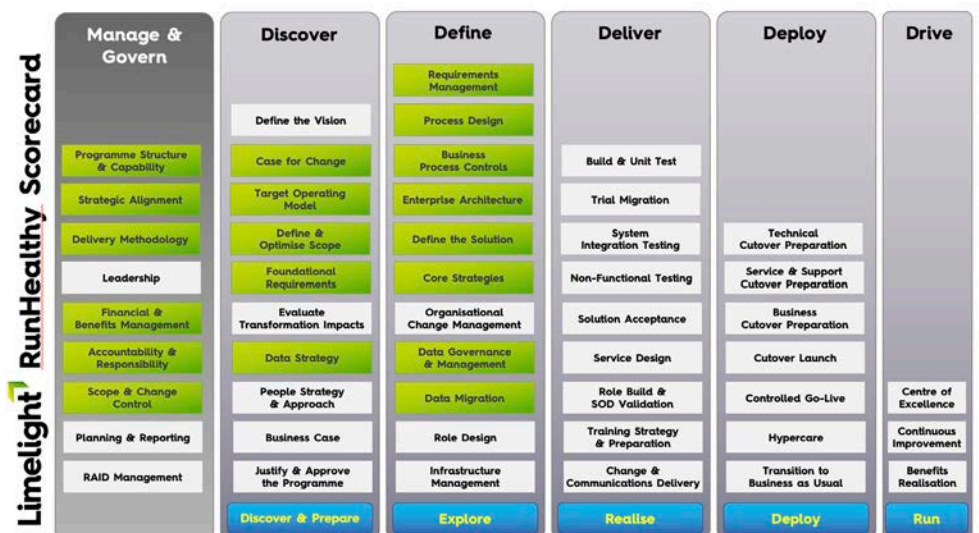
Limelight RunHealthy Scorecard

Manage & Govern

Programme Structure & Capability

Strategic Alignment

Delivery Methodology

Leadership

Financial & Benefits Management

Accountability & Responsibility

Scope & Change Control

Planning & Reporting

RAID Management

Discover

Define the Vision

Case for Change

Target Operating Model

Define & Optimise Scope

Foundational Requirements

Evaluate Transformation Impacts

Data Strategy

People Strategy & Approach

Business Case

Justify & Approve the Programme

Discover & Prepare

Define

Requirements Management

Process Design

Business Process Controls

Enterprise Architecture

Define the Solution

Core Strategies

Organisational Change Management

Data Governance & Management

Data Migration

Role Design

Infrastructure Management

Explore

Deliver

Build & Unit Test

Trial Migration

System Integration Testing

Non-Functional Testing

Solution Acceptance

Service Design

Role Build & SOD Validation

Training Strategy & Preparation

Change & Communications Delivery

Realise

Deploy

Technical Cutover Preparation

Service & Support Cutover Preparation

Business Cutover Preparation

Cutover Launch

Controlled Go-Live

Hypercare

Transition to Business as Usual

Deploy

Drive

Centre of Excellence

Continuous Improvement

Benefits Realisation

Run